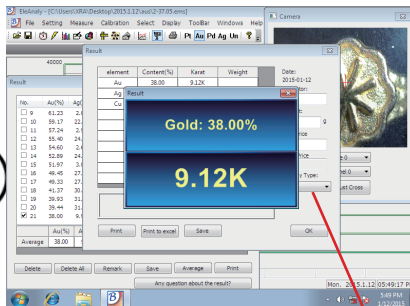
EleAnaly - [C:\Users\XRA\Desktop\2015.1.12\au\2-37.05.ems]

File Setting Measure Calibration Select Display ToolBar Windows Help

Pt Au Pd Ag Un

40000

Camera

Result

| No. | Au(%) | Ag |
|---|---|---|
| 9 | 61.23 | 2. |
| 10 | 59.17 | 22. |
| 11 | 57.24 | 2. |
| 12 | 55.40 | 2. |
| 13 | 54.60 | 2. |
| 14 | 52.89 | 2. |
| 15 | 51.97 | 3. |
| 16 | 48.45 | 2. |
| 17 | 49.33 | 2. |
| 18 | 41.37 | 3. |
| 19 | 39.93 | 3. |
| 20 | 39.44 | 3. |
| 21 | 38.00 | 9. |

| | Au(%) | Ag |
|---|---|---|
| Average | 38.00 | |

Result

| element | Content(%) | Karat | Weight |
|---|---|---|---|
| Au | 38.00 | 9.12K | |
| Ag | | | |
| Cu | | | |

Result

Gold: 38.00%

9.12K

Print Print to excel Save OK

Date:
2015-01-12

Type:

Cross

Delete Delete All Remark Save Average Print

Any question about the result?

Mon. 2015.1.12 05:49:17 P

5:49 PM
1/12/2015